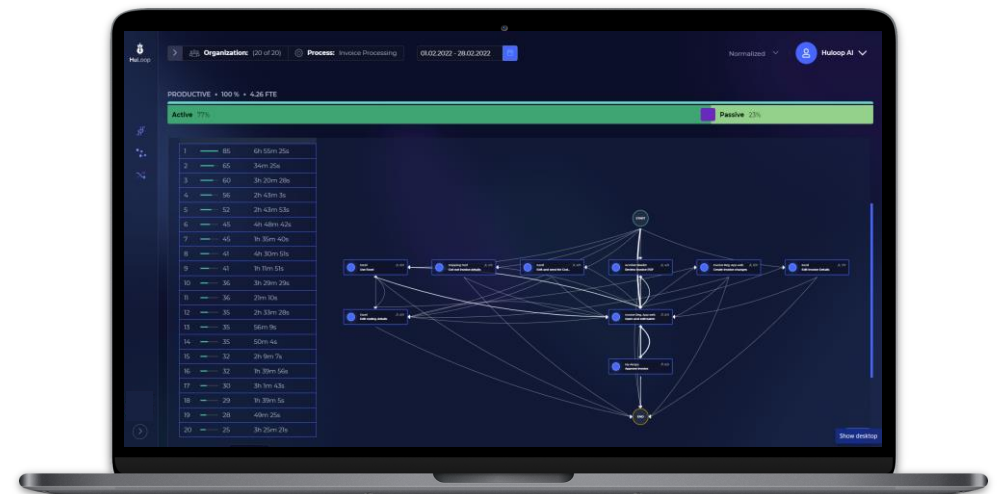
HuLoop

Organization: (20 of 20) Process: Invoice Processing 01.02.2022 - 28.02.2022

Normalized Huloop AI

PRODUCTIVE • 100 % • 4.26 FTE

Active 77%

Passive 23%

| | | |
|---|---|---|
| 1 | 85 | 6h 55m 25s |
| 2 | 65 | 34m 25s |
| 3 | 60 | 3h 20m 26s |
| 4 | 56 | 2h 43m 3s |
| 5 | 52 | 2h 43m 53s |
| 6 | 45 | 4h 48m 42s |
| 7 | 45 | 1h 35m 40s |
| 8 | 41 | 4h 30m 51s |
| 9 | 41 | 1h 11m 51s |
| 10 | 36 | 3h 29m 29s |
| 11 | 36 | 21m 10s |
| 12 | 35 | 2h 33m 28s |
| 13 | 35 | 56m 9s |
| 14 | 35 | 50m 4s |
| 15 | 32 | 2h 9m 7s |
| 16 | 32 | 1h 39m 56s |
| 17 | 30 | 3h 1m 43s |
| 18 | 29 | 1h 39m 5s |
| 19 | 28 | 49m 25s |
| 20 | 25 | 3h 25m 21s |

START

Excel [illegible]

Outlook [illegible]

Excel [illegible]

Acrobat Reader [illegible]

Central Bay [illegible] Create invoice changes

Excel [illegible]

Excel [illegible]

Central Bay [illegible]

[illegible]

END

Show desktop